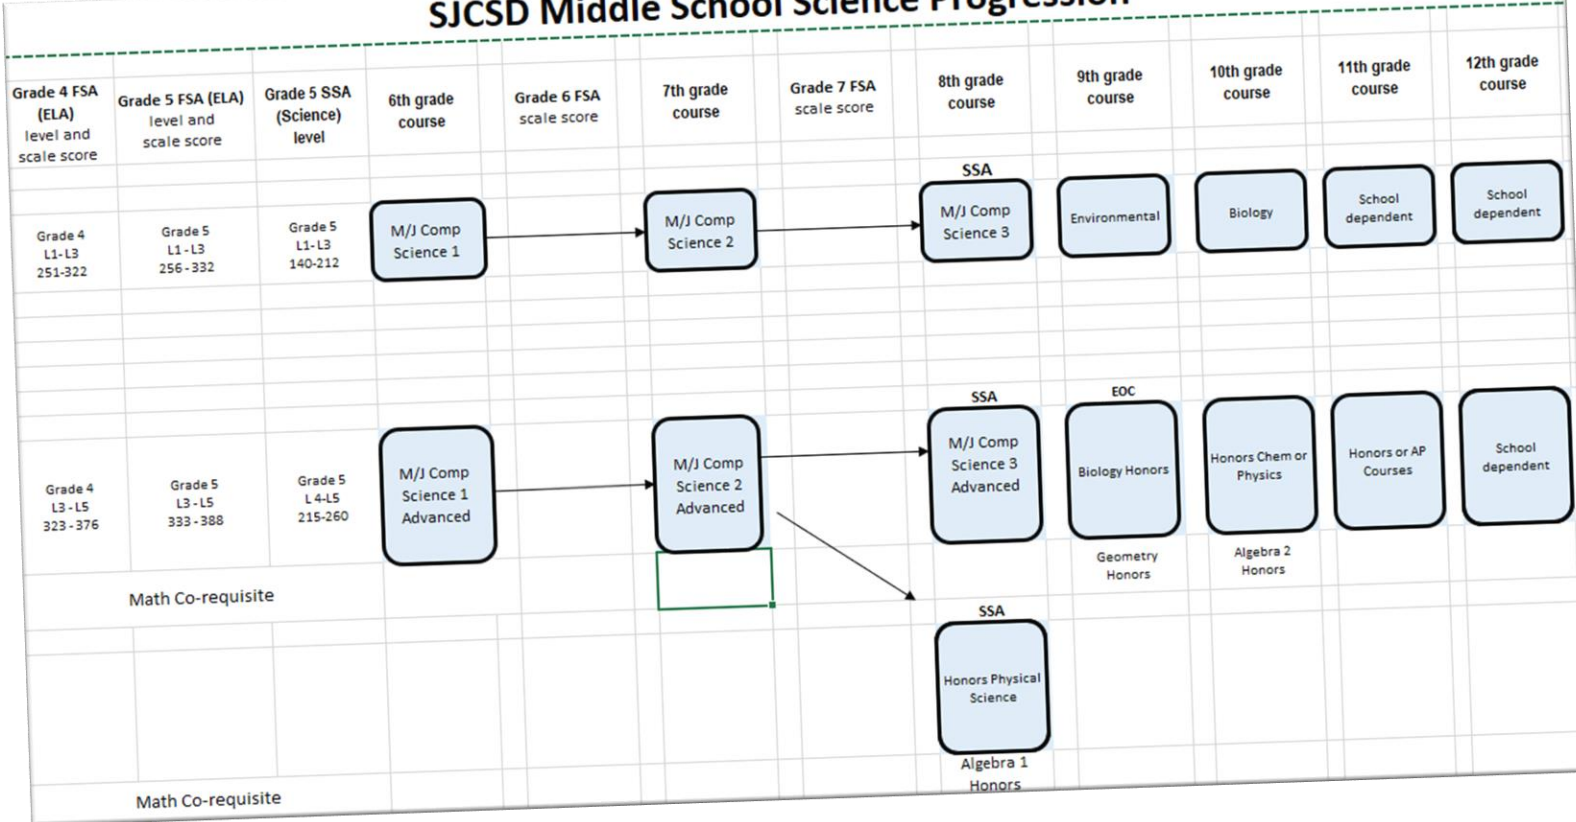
SJCSD Middle School Science Progression

| Grade 4 FSA (ELA) level and scale score | Grade 5 FSA (ELA) level and scale score | Grade 5 SSA (Science) level | 6th grade course | Grade 6 FSA scale score | 7th grade course | Grade 7 FSA scale score | 8th grade course | 9th grade course | 10th grade course | 11th grade course | 12th grade course |
|---|---|---|---|---|---|---|---|---|---|---|---|
| Grade 4 L1-L3 251-322 | Grade 5 L1-L3 256-332 | Grade 5 L1-L3 140-212 | M/J Comp Science 1 | | M/J Comp Science 2 | | SSA M/J Comp Science 3 | Environmental | Biology | School dependent | School dependent |
| Grade 4 L3-L5 323-376 | Grade 5 L3-L5 333-388 | Grade 5 L4-L5 215-260 | M/J Comp Science 1 Advanced | | M/J Comp Science 2 Advanced | | SSA M/J Comp Science 3 Advanced | EOC Biology Honors | Honors Chem or Physics | Honors or AP Courses | School dependent |
| Math Co-requisite | | | | | | | | Geometry Honors | Algebra 2 Honors | | |
| | | | | | | | SSA Honors Physical Science | | | | |
| Math Co-requisite | | | | | | | Algebra 1 Honors | | | | |